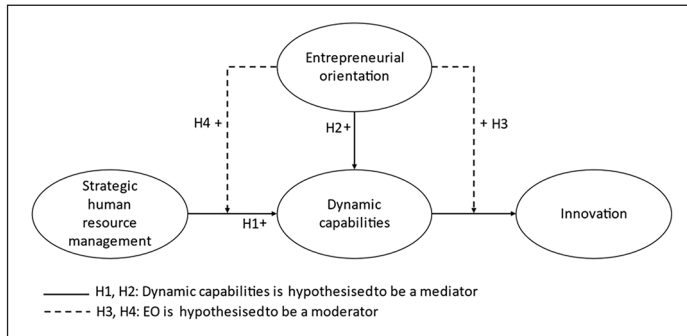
Entrepreneurial orientation

H4 +

H2+

+ H3

Strategic human resource management

H1+

Dynamic capabilities

Innovation

H1, H2: Dynamic capabilities is hypothesisedto be a mediator
H3, H4: EO is hypothesisedto be a moderator